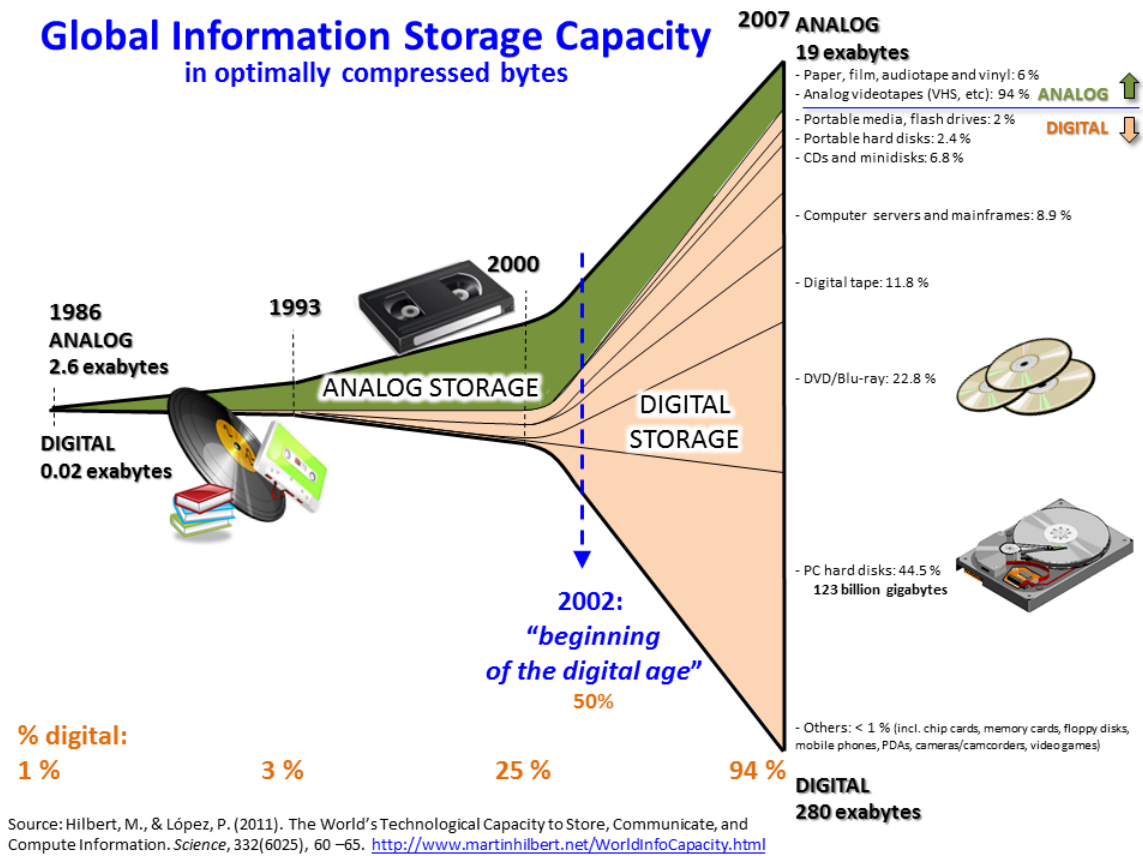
Global Information Storage Capacity
in optimally compressed bytes

2007 ANALOG
19 exabytes

- Paper, film, audiotape and vinyl: 6 %
- Analog videotapes (VHS, etc): 94 %

ANALOG

DIGITAL

- Portable media, flash drives: 2 %
- Portable hard disks: 2.4 %
- CDs and minidisks: 6.8 %
- Computer servers and mainframes: 8.9 %
- Digital tape: 11.8 %
- DVD/Blu-ray: 22.8 %
- PC hard disks: 44.5 %
123 billion gigabytes
- Others: < 1 % (incl. chip cards, memory cards, floppy disks, mobile phones, PDAs, cameras/camcorders, video games)

DIGITAL
280 exabytes

1986
ANALOG
2.6 exabytes

DIGITAL
0.02 exabytes

1993

2000

ANALOG STORAGE

DIGITAL STORAGE

2002:
"beginning of the digital age"
50%

% digital:
1 %
3 %
25 %
94 %

Source: Hilbert, M., & López, P. (2011). The World's Technological Capacity to Store, Communicate, and Compute Information. Science, 332(6025), 60 –65. http://www.martinhilbert.net/WorldInfoCapacity.html